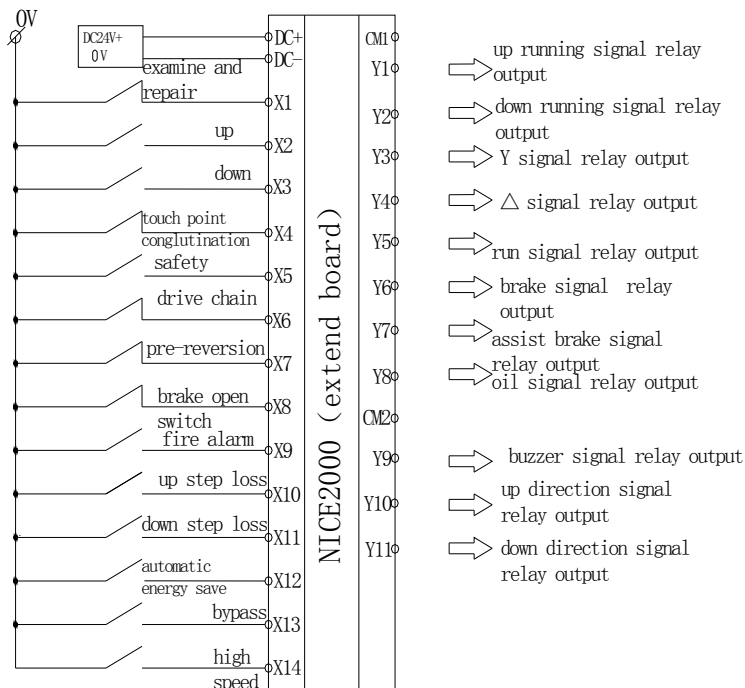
0V

DC24V+
0V

DC+
DC−
examine and repair
X1
up
X2
down
X3
touch point conglutination
X4
safety
X5
drive chain
X6
pre-reversion
X7
brake open switch
X8
fire alarm
X9
up step loss
X10
down step loss
X11
automatic energy save
X12
bypass
X13
high speed
X14

NICE2000（extend board）

CM1
Y1
up running signal relay output
Y2
down running signal relay output
Y3
Y signal relay output
Y4
$\triangle$ signal relay output
Y5
run signal relay output
Y6
brake signal relay output
Y7
assist brake signal relay output
Y8
oil signal relay output
CM2
Y9
buzzer signal relay output
Y10
up direction signal relay output
Y11
down direction signal relay output